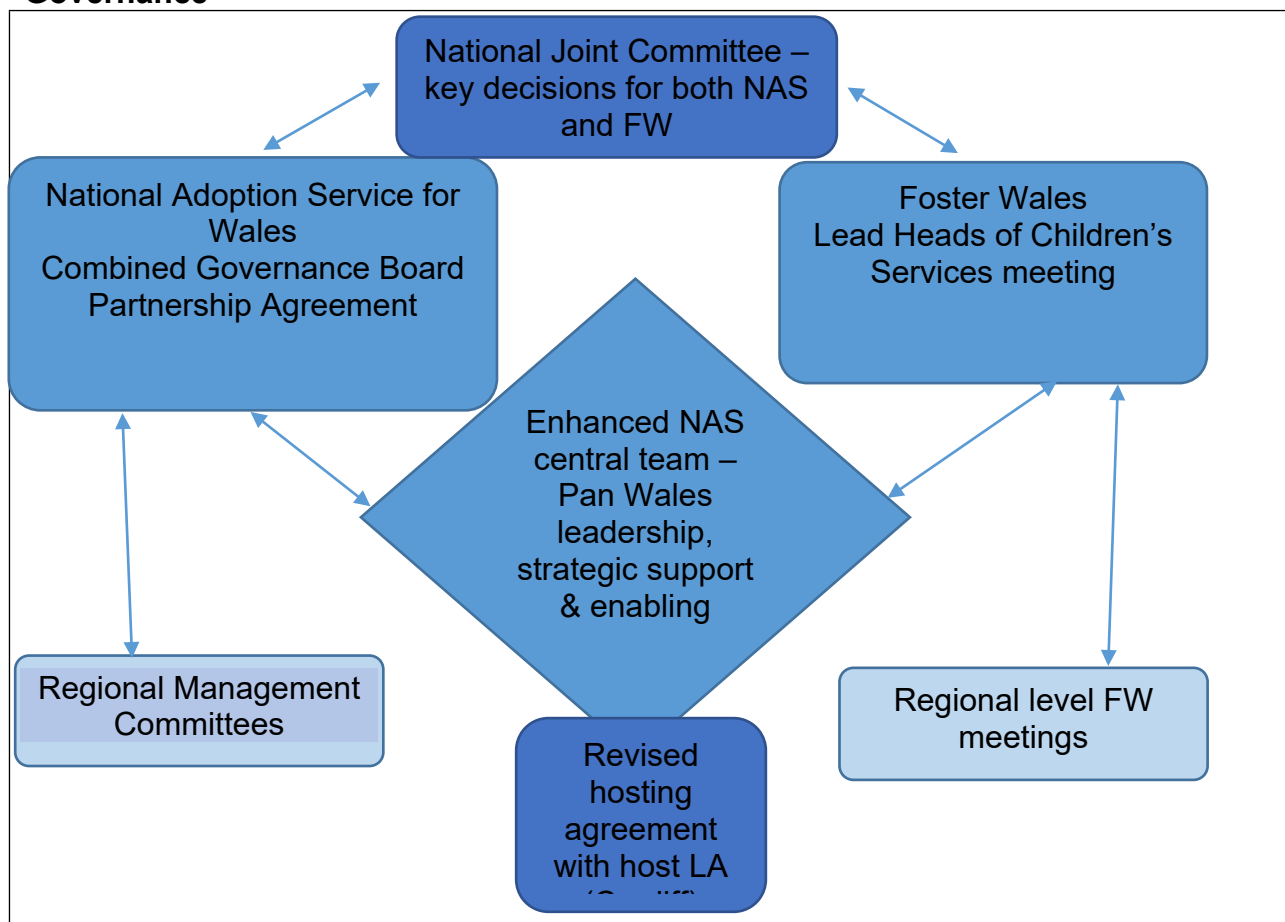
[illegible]

National Joint Committee – key decisions for both NAS and FW

National Adoption Service for Wales
Combined Governance Board
Partnership Agreement

Foster Wales
Lead Heads of Children's Services meeting

Enhanced NAS central team – Pan Wales leadership, strategic support & enabling

Regional Management Committees

Revised hosting agreement with host LA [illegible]

Regional level FW meetings